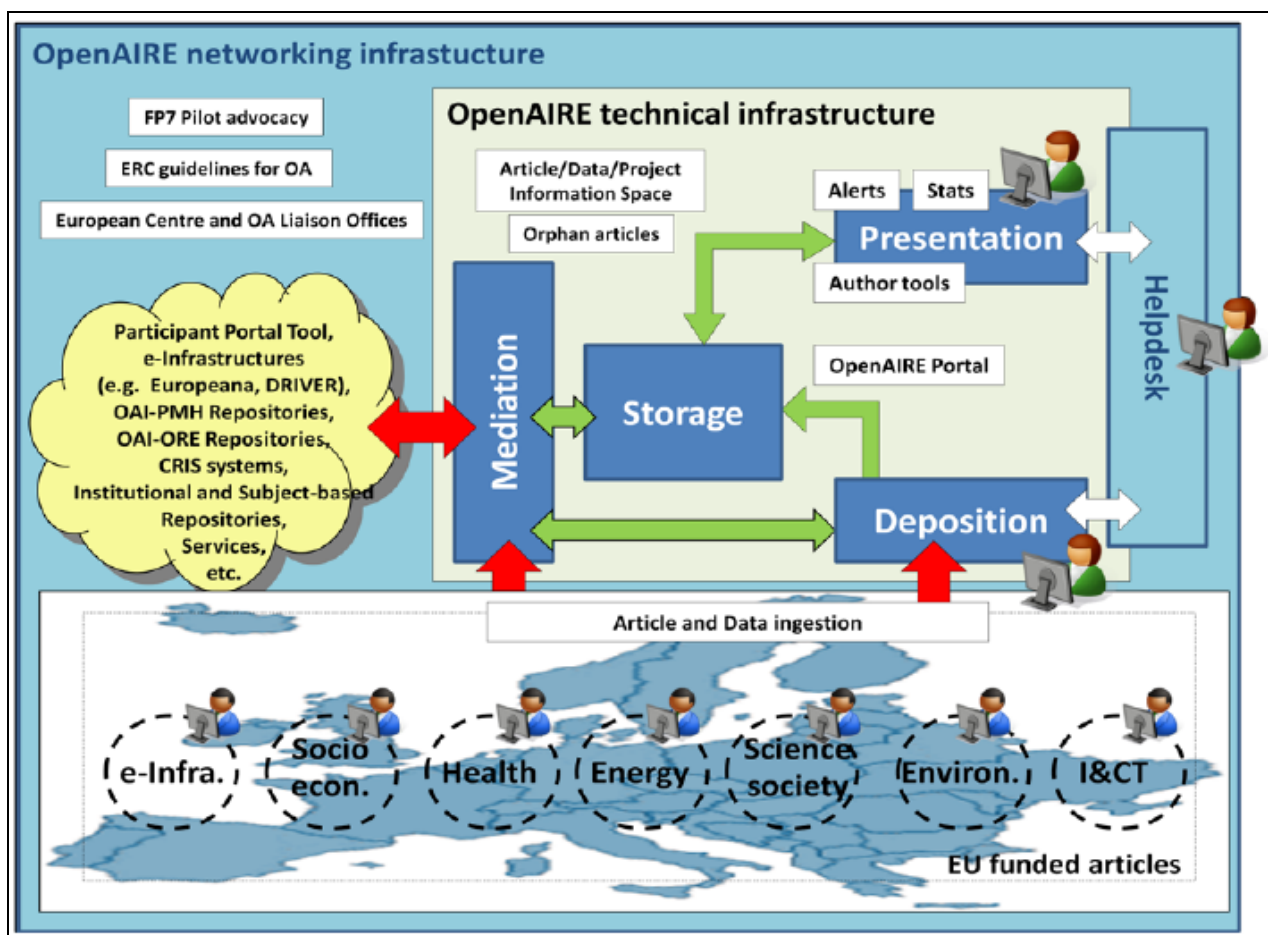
OpenAIRE networking infrastucture

FP7 Pilot advocacy

ERC guidelines for OA

European Centre and OA Liaison Offices

OpenAIRE technical infrastructure

Article/Data/Project Information Space

Orphan articles

Alerts

Stats

Presentation

Author tools

Helpdesk

Participant Portal Tool, e-Infrastructures (e.g. Europeana, DRIVER), OAI-PMH Repositories, OAI-ORE Repositories, CRIS systems, Institutional and Subject-based Repositories, Services, etc.

Mediation

Storage

OpenAIRE Portal

Deposition

Article and Data ingestion

e-Infra.

Socio econ.

Health

Energy

Science society

Environ.

I&CT

EU funded articles